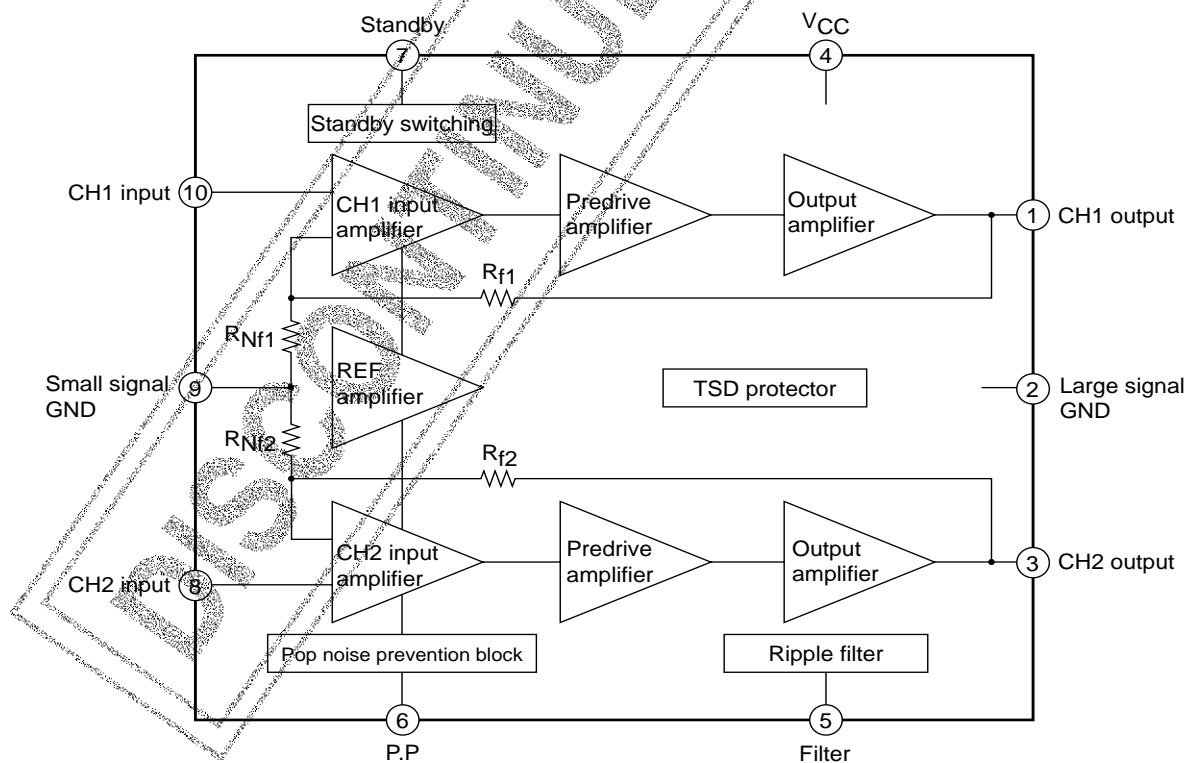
Standby
7
$V_{CC}$
4
Standby switching
CH1 input 10
CH1 input amplifier
Predrive amplifier
Output amplifier
1 CH1 output
$R_{f1}$
$R_{Nf1}$
Small signal GND 9
REF amplifier
TSD protector
2 Large signal GND
$R_{Nf2}$
$R_{f2}$
CH2 input amplifier
Predrive amplifier
Output amplifier
3 CH2 output
CH2 input 8
Pop noise prevention block
Ripple filter
6
P.P
5
Filter
DISCONTINUED